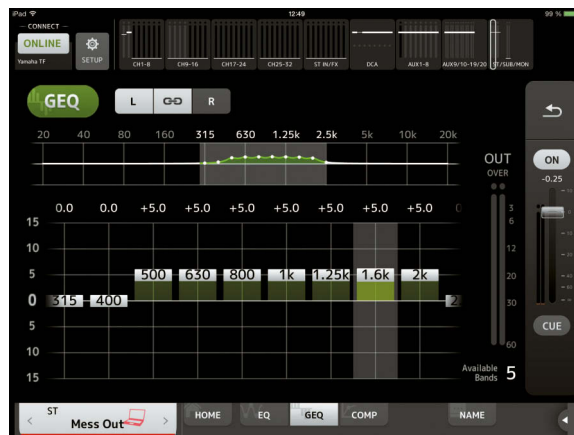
iPad
12:49
99 %
CONNECT
ONLINE
Yamaha TF
SETUP
CH1-8
CH9-16
CH17-24
CH25-32
ST IN/FX
DCA
AUX1-8
AUX9/10-19/20
ST/SUB/MON

GEQ
L
R

20 40 80 160 315 630 1.25k 2.5k 5k 10k 20k

OUT
OVER
ON
-0.25

| 0.0 | 0.0 | +5.0 | +5.0 | +5.0 | +5.0 | +5.0 | +5.0 | +5.0 |
|---|---|---|---|---|---|---|---|---|

15
10
5
0
5
10
15

315 400 500 630 800 1k 1.25k 1.6k 2k 2

3
6
12
20
30
60

CUE

Available Bands 5

ST
Mess Out
HOME
EQ
GEQ
COMP
NAME